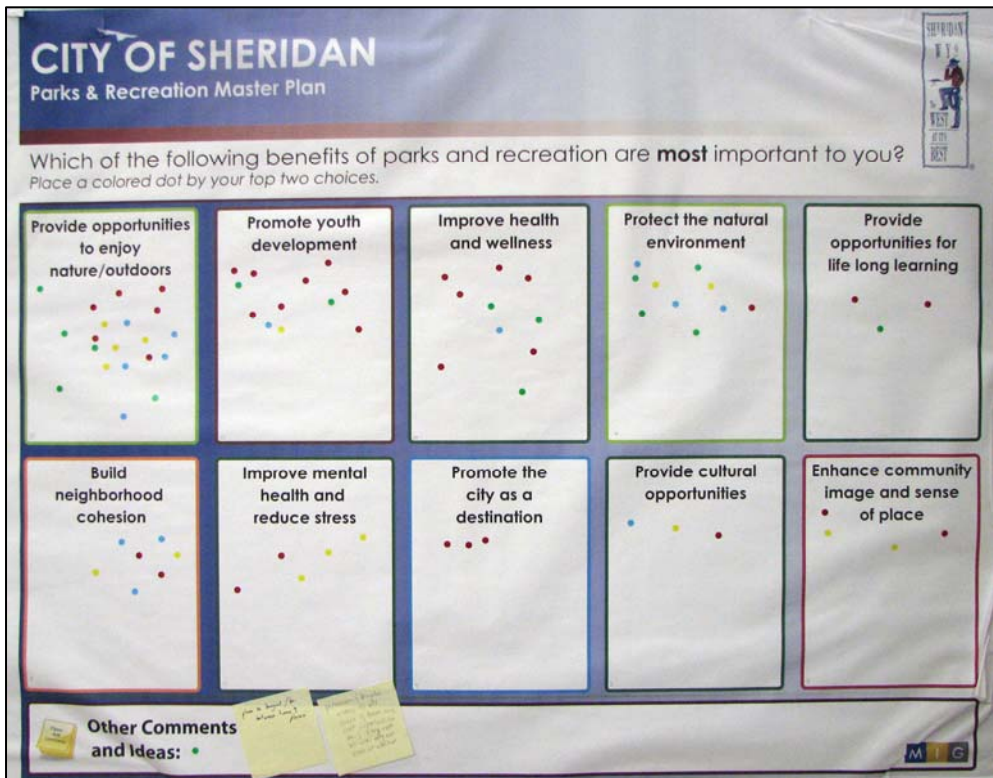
CITY OF SHERIDAN
Parks & Recreation Master Plan

SHERIDAN WY
The WEST at its BEST

Which of the following benefits of parks and recreation are **most** important to you?
Place a colored dot by your top two choices.

Provide opportunities to enjoy nature/outdoors

Promote youth development

Improve health and wellness

Protect the natural environment

Provide opportunities for life long learning

Build neighborhood cohesion

Improve mental health and reduce stress

Promote the city as a destination

Provide cultural opportunities

Enhance community image and sense of place

Other Comments and Ideas:

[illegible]

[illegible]

MIG